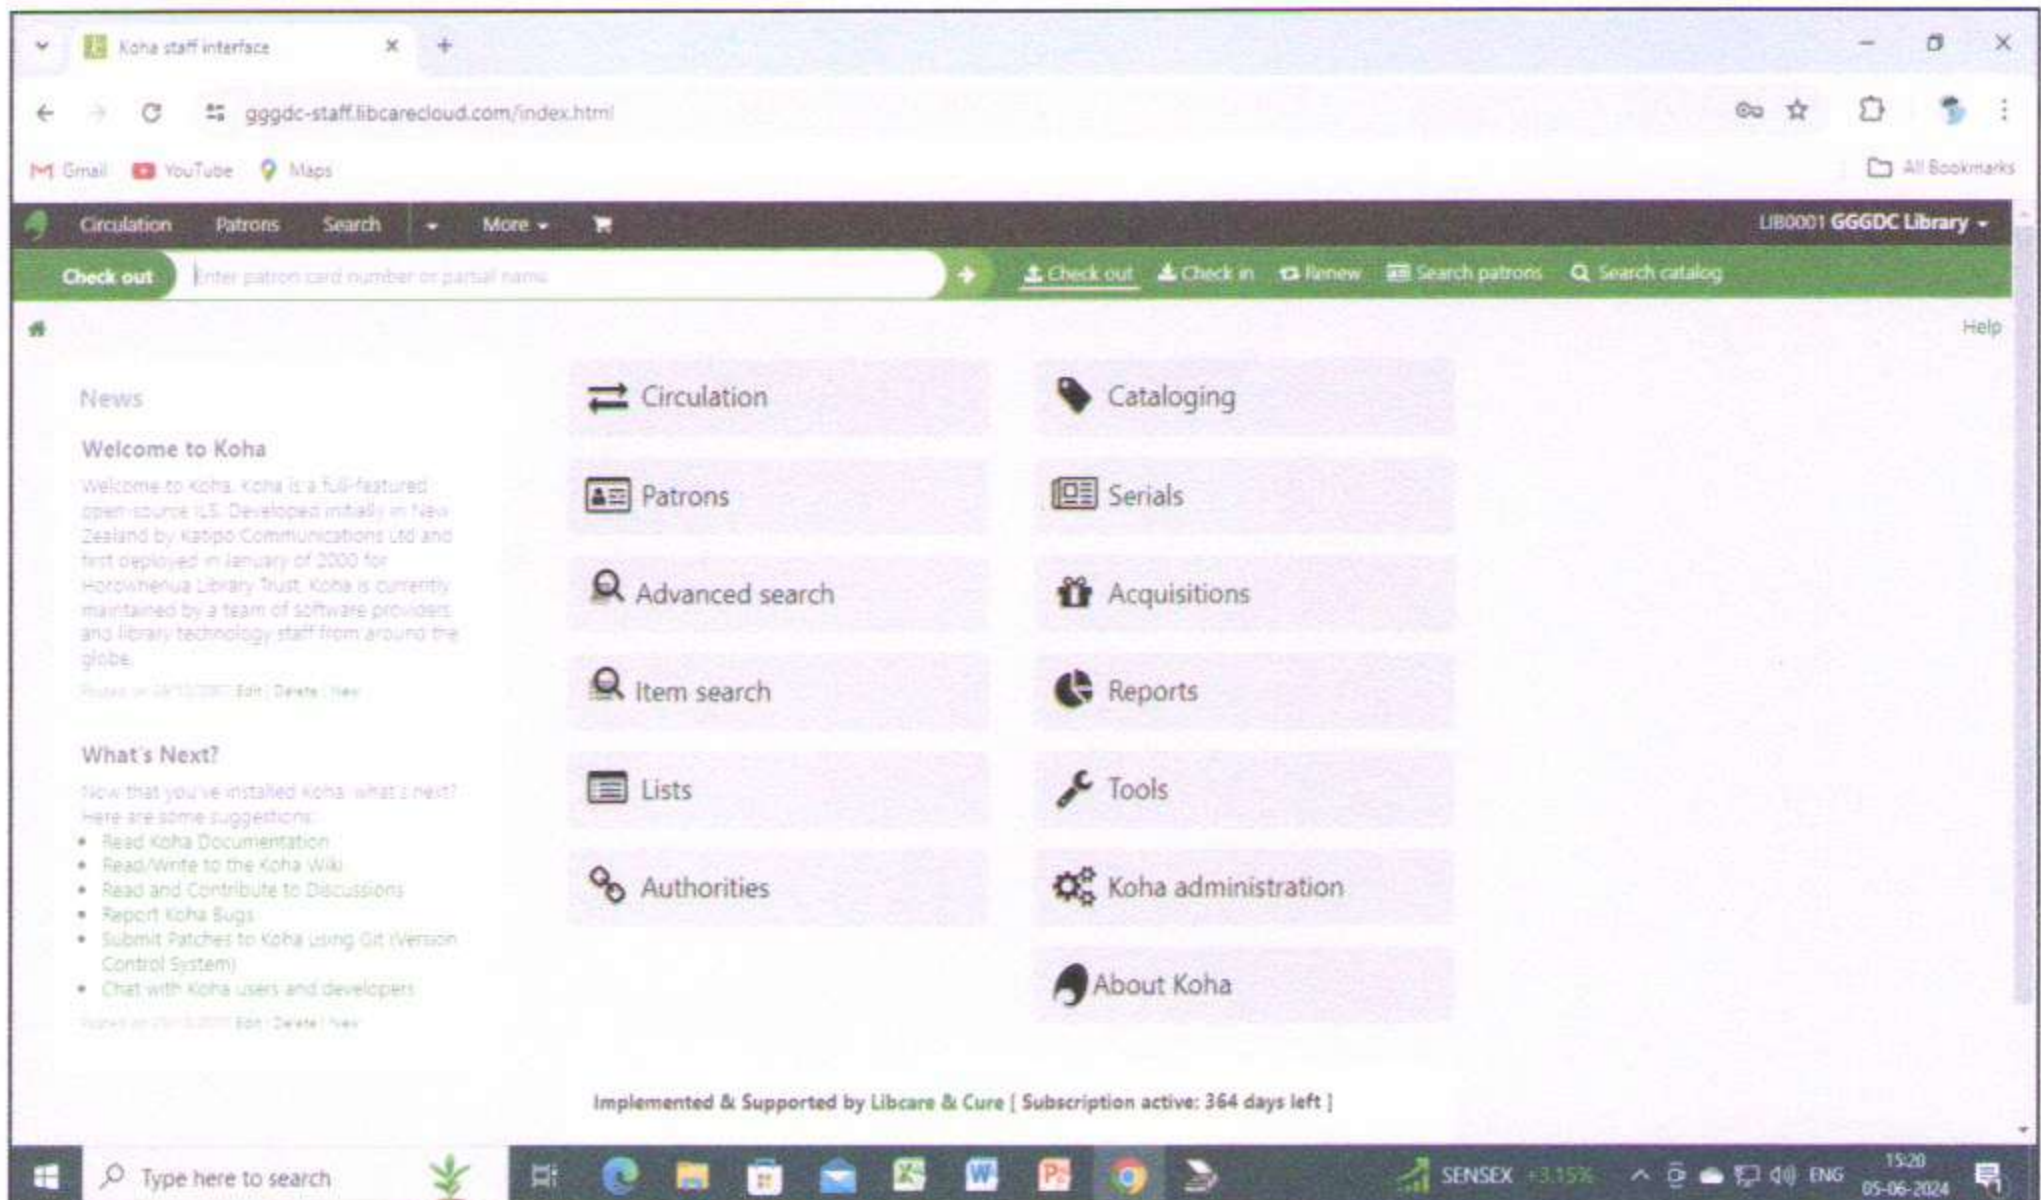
Koha staff interface

gggdc-staff.libcarecloud.com/index.html

Gmail YouTube Maps All Bookmarks

Circulation Patrons Search More

LIB0001 GGGDC Library

Check out Enter patron card number or partial name

Check out Check in Renew Search patrons Search catalog

Help

News

Welcome to Koha

Welcome to Koha. Koha is a full-featured open-source ILS. Developed initially in New Zealand by Katipo Communications Ltd and first deployed in January of 2000 for Horowhenua Library Trust, Koha is currently maintained by a team of software providers and library technology staff from around the globe.

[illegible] Edit | Delete | New

What's Next?

Now that you've installed Koha, what's next? Here are some suggestions:

- Read Koha Documentation
- Read/Write to the Koha Wiki
- Read and Contribute to Discussions
- Report Koha Bugs
- Submit Patches to Koha using Git (Version Control System)
- Chat with Koha users and developers

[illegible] Edit | Delete | New

Circulation

Cataloging

Patrons

Serials

Advanced search

Acquisitions

Item search

Reports

Lists

Tools

Authorities

Koha administration

About Koha

Implemented & Supported by Libcare & Cure [ Subscription active: 364 days left ]

Type here to search

SENSEX +3.15%

ENG

15:20
05-06-2024